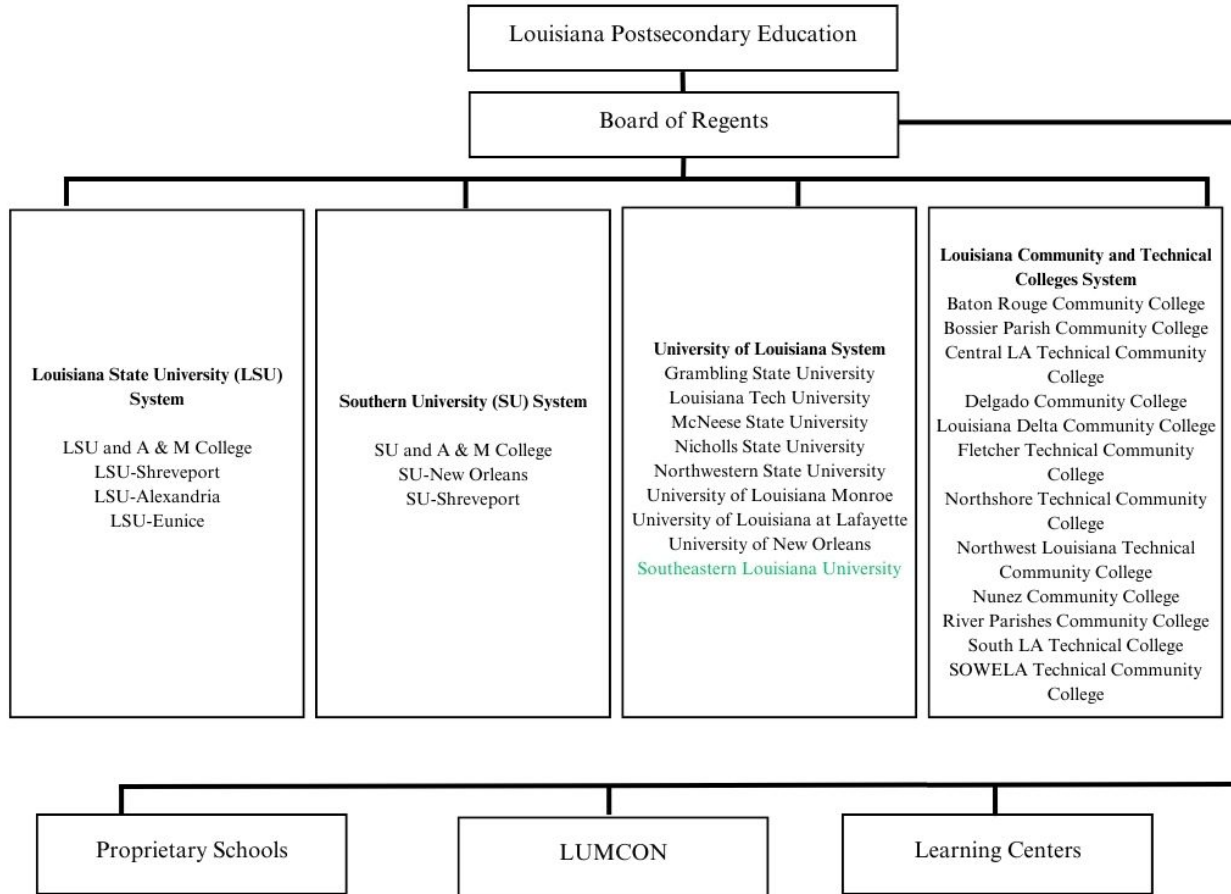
Louisiana Postsecondary Education

Board of Regents

**Louisiana State University (LSU) System**

LSU and A & M College
LSU-Shreveport
LSU-Alexandria
LSU-Eunice

**Southern University (SU) System**

SU and A & M College
SU-New Orleans
SU-Shreveport

**University of Louisiana System**
Grambling State University
Louisiana Tech University
McNeese State University
Nicholls State University
Northwestern State University
University of Louisiana Monroe
University of Louisiana at Lafayette
University of New Orleans
Southeastern Louisiana University

**Louisiana Community and Technical Colleges System**
Baton Rouge Community College
Bossier Parish Community College
Central LA Technical Community College
Delgado Community College
Louisiana Delta Community College
Fletcher Technical Community College
Northshore Technical Community College
Northwest Louisiana Technical Community College
Nunez Community College
River Parishes Community College
South LA Technical College
SOWELA Technical Community College

Proprietary Schools

LUMCON

Learning Centers